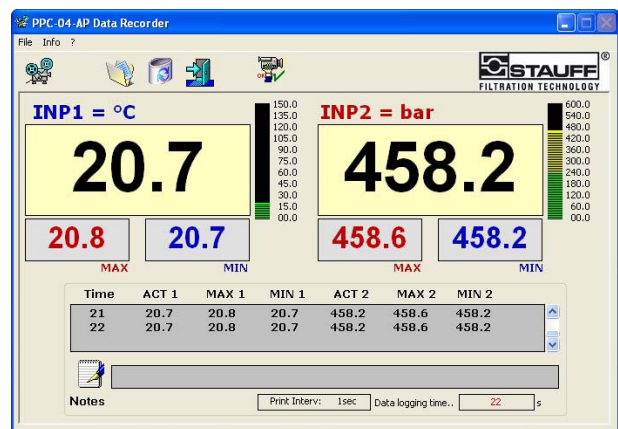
PPC-04-AP Data Recorder

File Info ?

STAUFF®
FILTRATION TECHNOLOGY

INP1 = °C

20.7

150.0
135.0
120.0
105.0
90.0
75.0
60.0
45.0
30.0
15.0
00.0

20.8
MAX

20.7
MIN

INP2 = bar

458.2

600.0
540.0
480.0
420.0
360.0
300.0
240.0
180.0
120.0
60.0
00.0

458.6
MAX

458.2
MIN

| Time | ACT 1 | MAX 1 | MIN 1 | ACT 2 | MAX 2 | MIN 2 |
|---|---|---|---|---|---|---|
| 21 | 20.7 | 20.8 | 20.7 | 458.2 | 458.6 | 458.2 |
| 22 | 20.7 | 20.8 | 20.7 | 458.2 | 458.6 | 458.2 |

Notes

Print Interv: 1sec

Data logging time.. 22 s